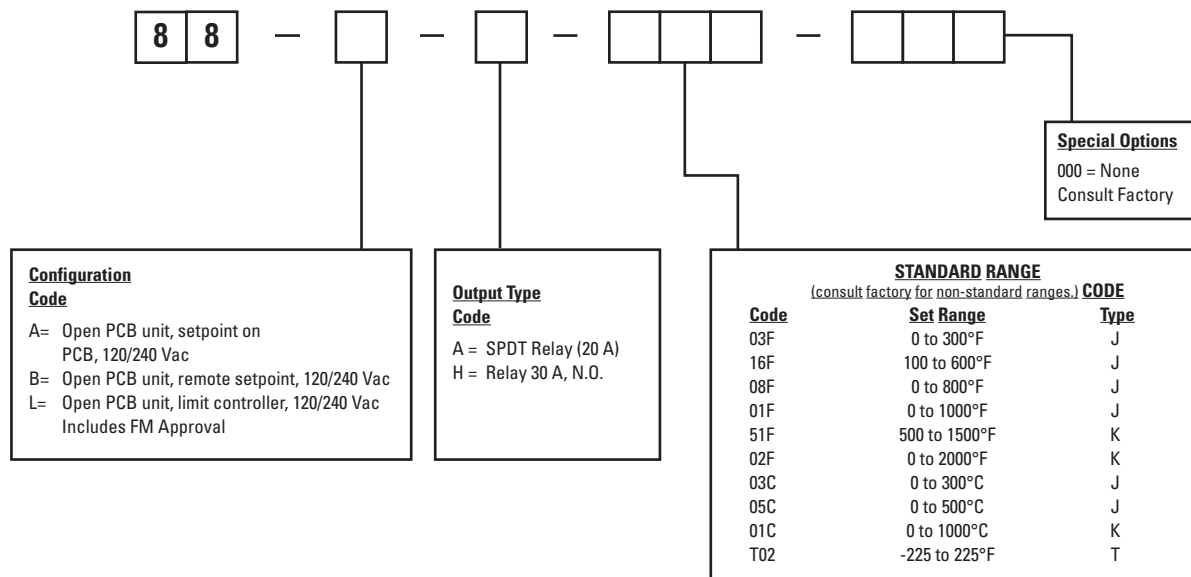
8 8 — — — —

Special Options
000 = None
Consult Factory

Configuration Code
A= Open PCB unit, setpoint on PCB, 120/240 Vac
B= Open PCB unit, remote setpoint, 120/240 Vac
L= Open PCB unit, limit controller, 120/240 Vac Includes FM Approval

Output Type Code
A = SPDT Relay (20 A)
H = Relay 30 A, N.O.

STANDARD RANGE
(consult factory for non-standard ranges.) CODE

| Code | Set Range | Type |
|---|---|---|
| 03F | 0 to 300°F | J |
| 16F | 100 to 600°F | J |
| 08F | 0 to 800°F | J |
| 01F | 0 to 1000°F | J |
| 51F | 500 to 1500°F | K |
| 02F | 0 to 2000°F | K |
| 03C | 0 to 300°C | J |
| 05C | 0 to 500°C | J |
| 01C | 0 to 1000°C | K |
| T02 | -225 to 225°F | T |